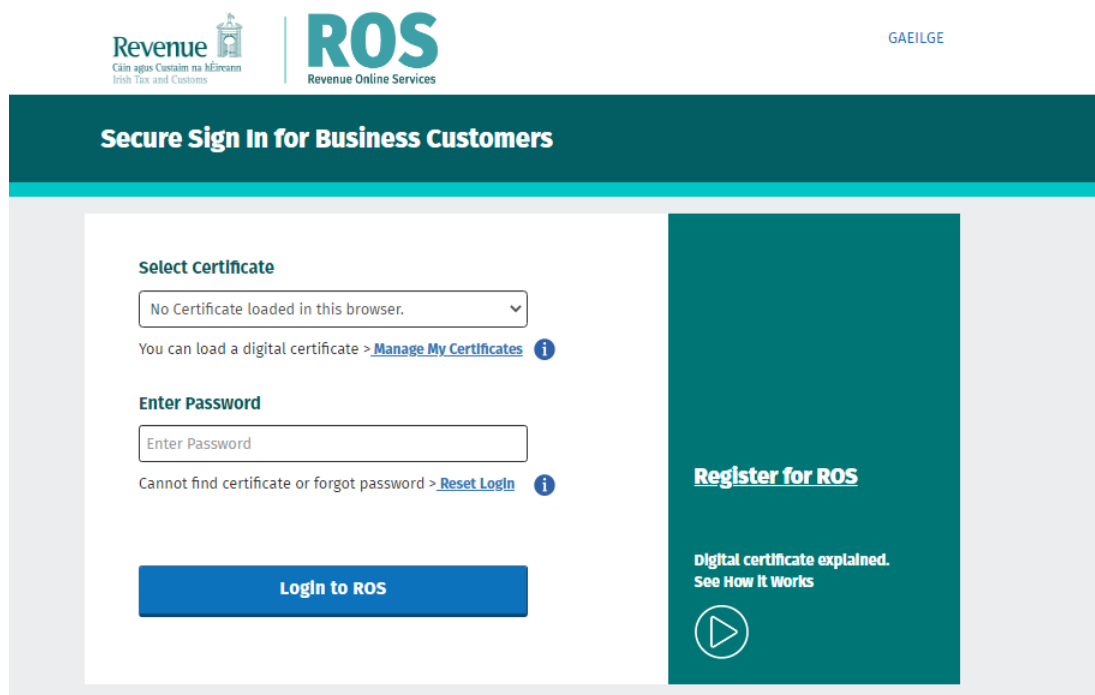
Revenue
Cáin agus Custaim na hÉireann
Irish Tax and Customs

ROS
Revenue Online Services

GAEILGE

Secure Sign In for Business Customers

Select Certificate

No Certificate loaded in this browser.

You can load a digital certificate > Manage My Certificates

Enter Password

Enter Password

Cannot find certificate or forgot password > Reset Login

Login to ROS

Register for ROS

Digital certificate explained.
See How it Works